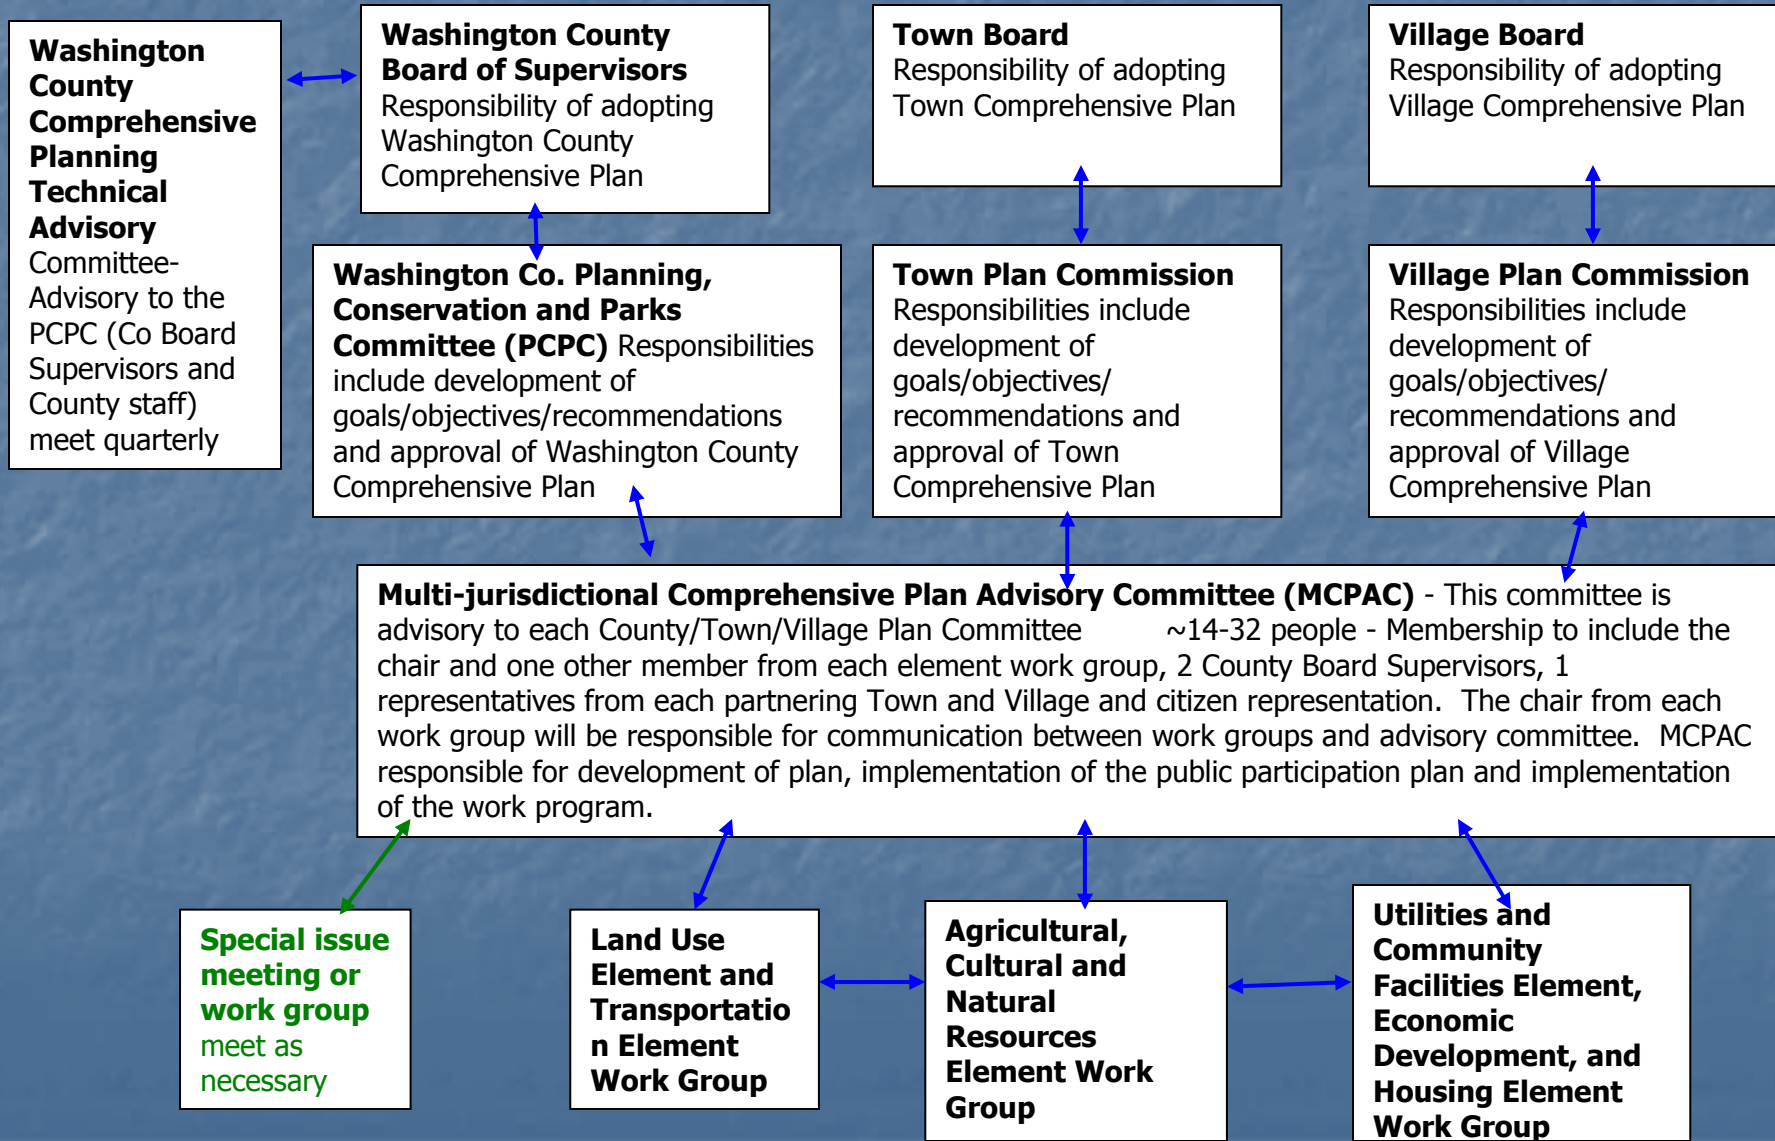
Washington County Comprehensive Planning Technical Advisory Committee- Advisory to the PCPC (Co Board Supervisors and County staff) meet quarterly

Washington County Board of Supervisors Responsibility of adopting Washington County Comprehensive Plan

Town Board Responsibility of adopting Town Comprehensive Plan

Village Board Responsibility of adopting Village Comprehensive Plan

Washington Co. Planning, Conservation and Parks Committee (PCPC) Responsibilities include development of goals/objectives/recommendations and approval of Washington County Comprehensive Plan

Town Plan Commission Responsibilities include development of goals/objectives/ recommendations and approval of Town Comprehensive Plan

Village Plan Commission Responsibilities include development of goals/objectives/ recommendations and approval of Village Comprehensive Plan

Multi-jurisdictional Comprehensive Plan Advisory Committee (MCPAC) - This committee is advisory to each County/Town/Village Plan Committee ~14-32 people - Membership to include the chair and one other member from each element work group, 2 County Board Supervisors, 1 representatives from each partnering Town and Village and citizen representation. The chair from each work group will be responsible for communication between work groups and advisory committee. MCPAC responsible for development of plan, implementation of the public participation plan and implementation of the work program.

Special issue meeting or work group meet as necessary

Land Use Element and Transportation Element Work Group

Agricultural, Cultural and Natural Resources Element Work Group

Utilities and Community Facilities Element, Economic Development, and Housing Element Work Group